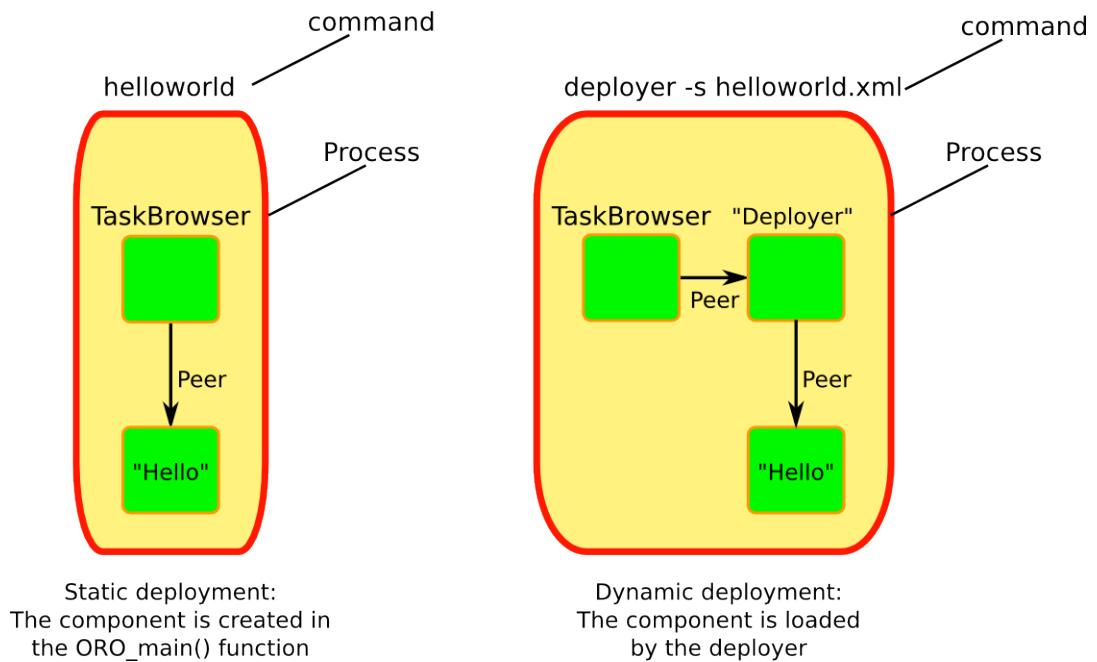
command

helloworld

Process

TaskBrowser

Peer

"Hello"

Static deployment:
The component is created in
the ORO_main() function

command

deployer -s helloworld.xml

Process

TaskBrowser

"Deployer"

Peer

Peer

"Hello"

Dynamic deployment:
The component is loaded
by the deployer